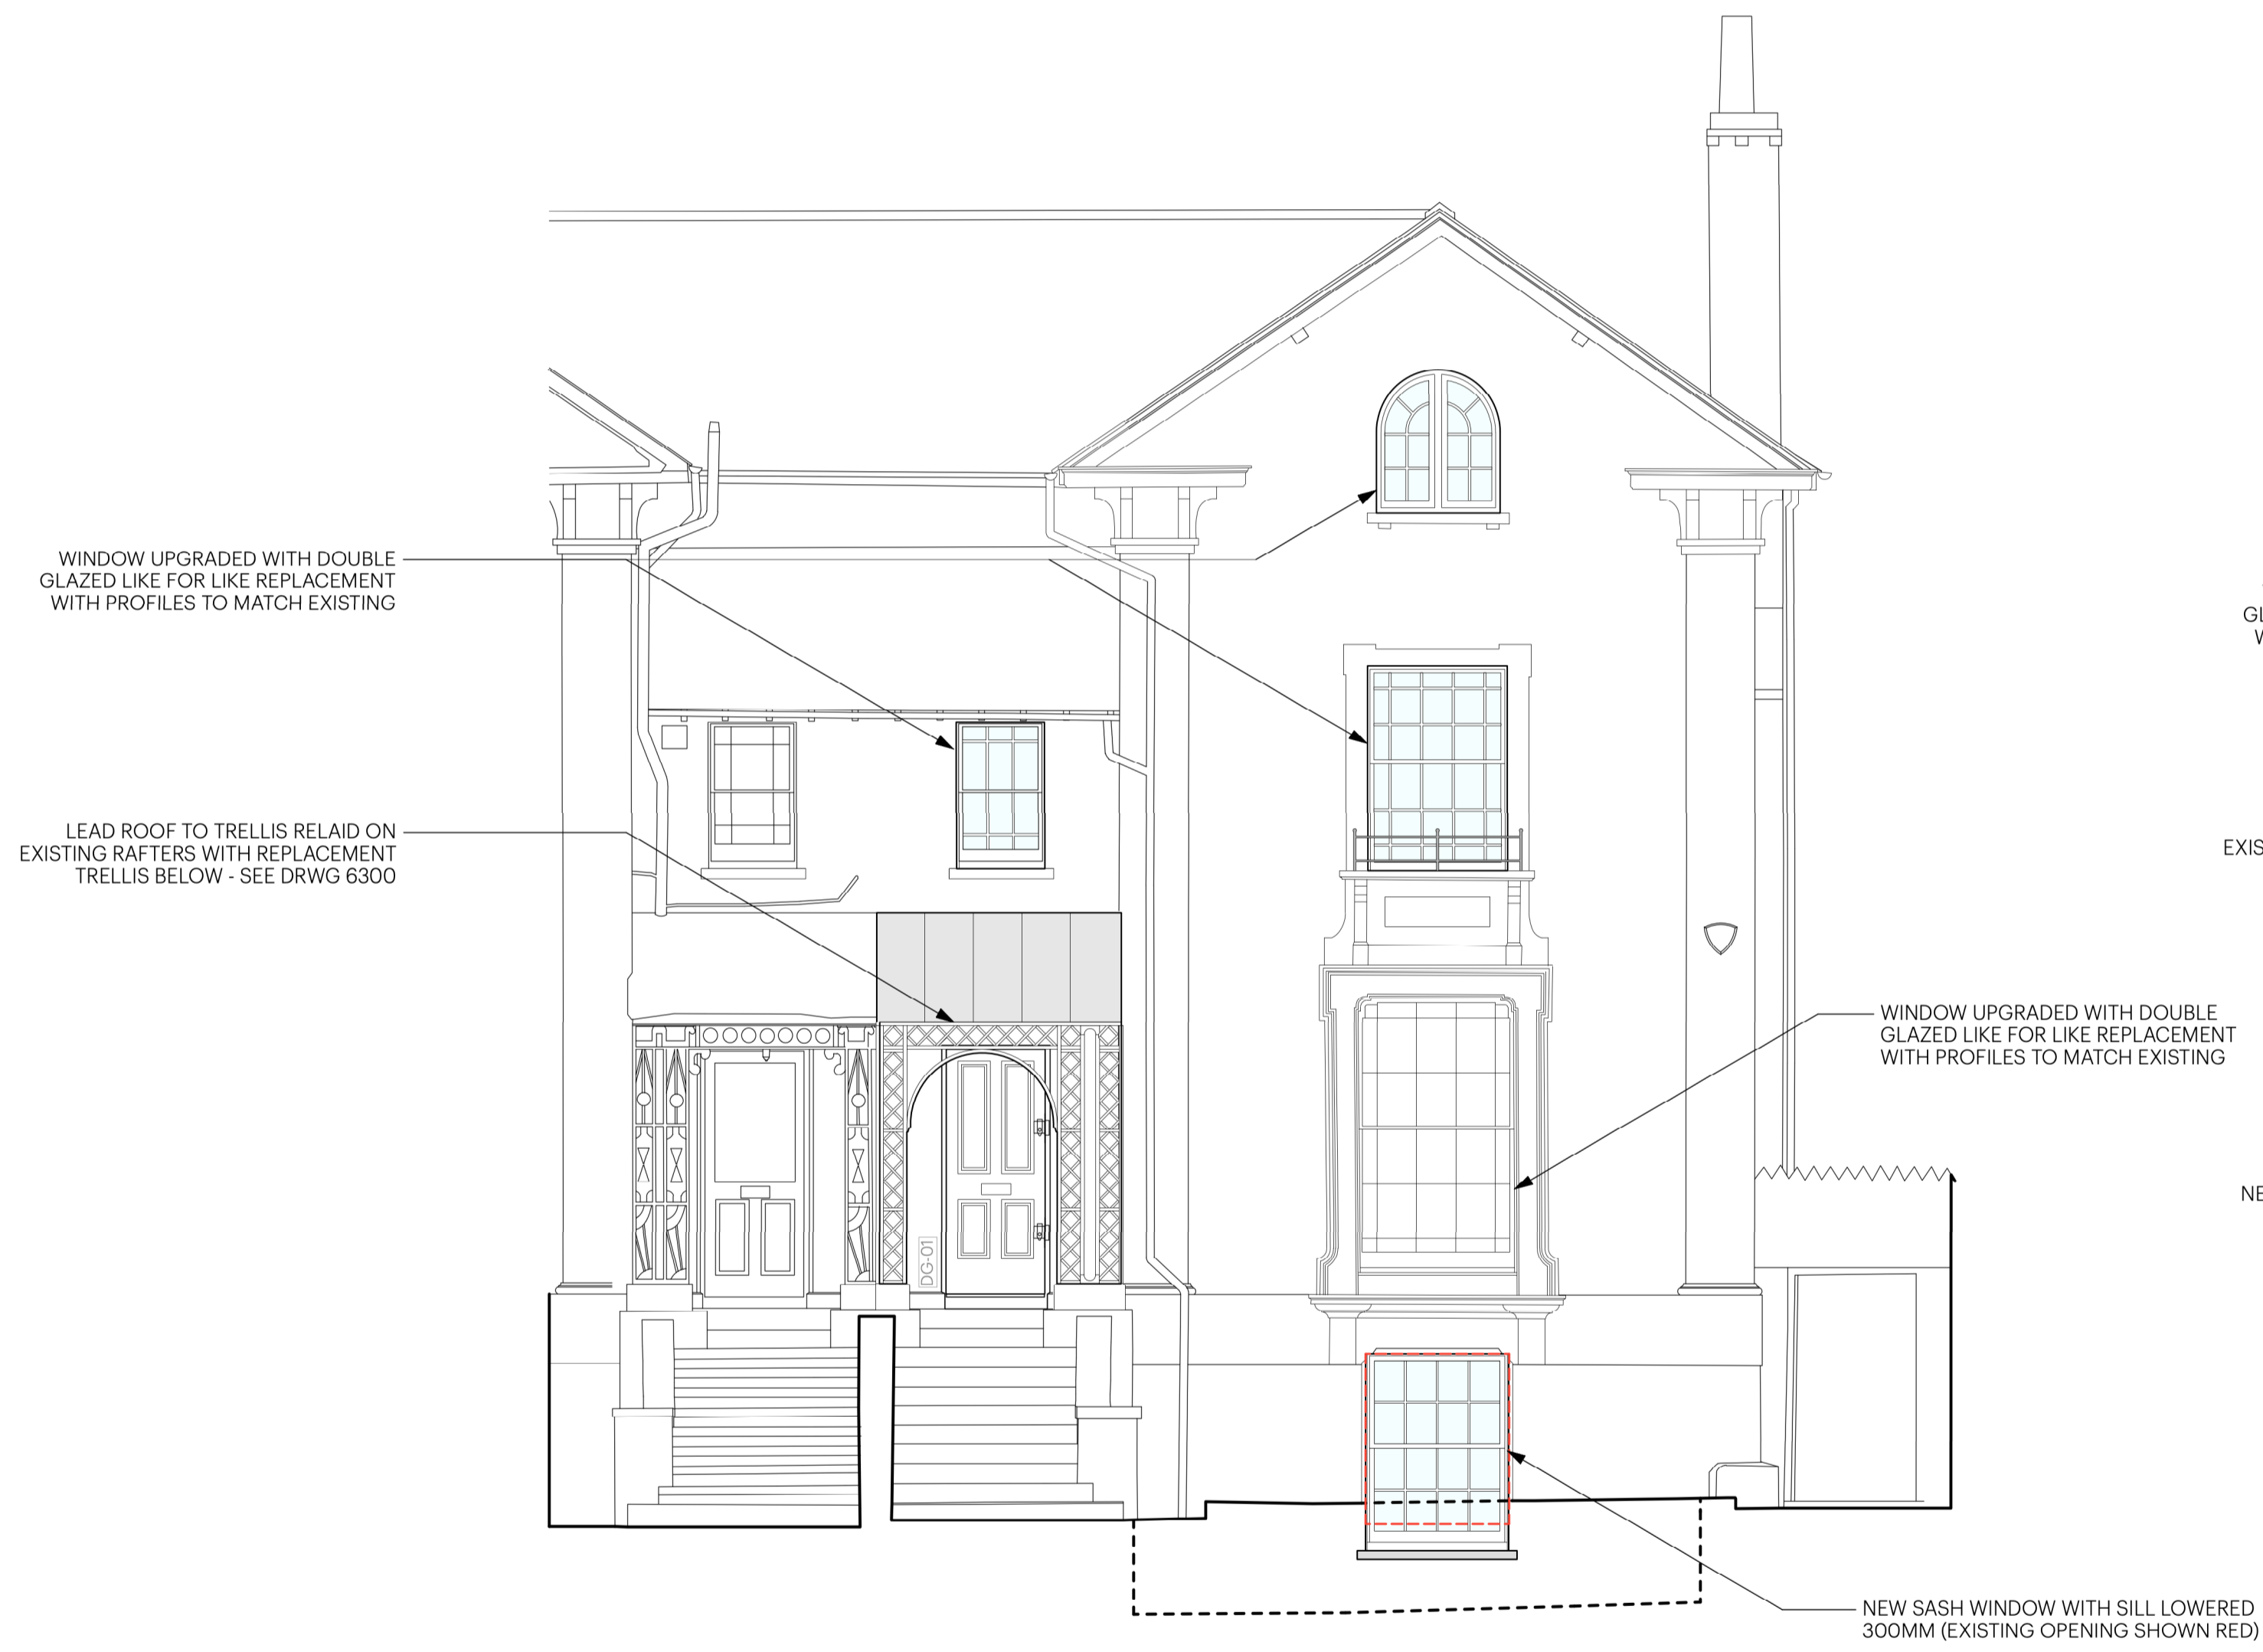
WINDOW UPGRADED WITH DOUBLE GLAZED LIKE FOR LIKE REPLACEMENT WITH PROFILES TO MATCH EXISTING

LEAD ROOF TO TRELLIS RELAID ON EXISTING RAFTERS WITH REPLACEMENT TRELLIS BELOW - SEE DRWG 6300

GL
W

EXIS

DG-01

WINDOW UPGRADED WITH DOUBLE GLAZED LIKE FOR LIKE REPLACEMENT WITH PROFILES TO MATCH EXISTING

NE

NEW SASH WINDOW WITH SILL LOWERED 300MM (EXISTING OPENING SHOWN RED)